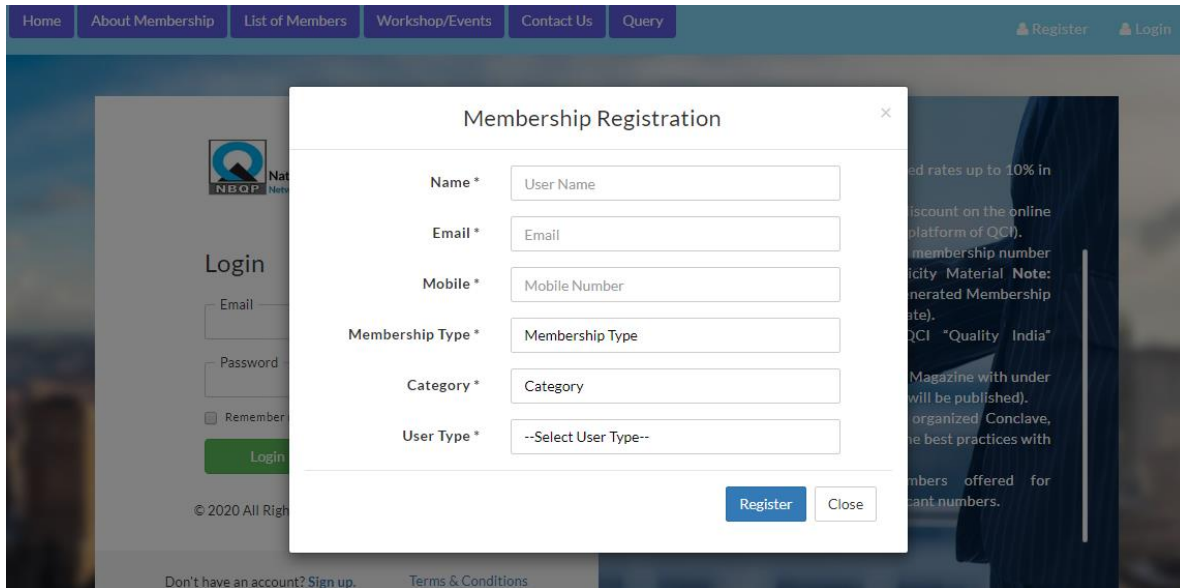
Home | About Membership | List of Members | Workshop/Events | Contact Us | Query

Register | Login

NBQP Nat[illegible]

Login

Email

Password

Remember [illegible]

Login

© 2020 All Righ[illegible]

Don't have an account? Sign up.

Terms & Conditions

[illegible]ed rates up to 10% in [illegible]
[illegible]iscount on the online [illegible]platform of QCI).
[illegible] membership number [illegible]icity Material Note: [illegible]nerated Membership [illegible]ate).
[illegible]QCI "Quality India"
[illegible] Magazine with under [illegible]will be published).
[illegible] organized Conclave, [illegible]he best practices with
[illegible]mbers offered for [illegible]cant numbers.

Membership Registration

×

Name * User Name

Email * Email

Mobile * Mobile Number

Membership Type * Membership Type

Category * Category

User Type * --Select User Type--

Register Close